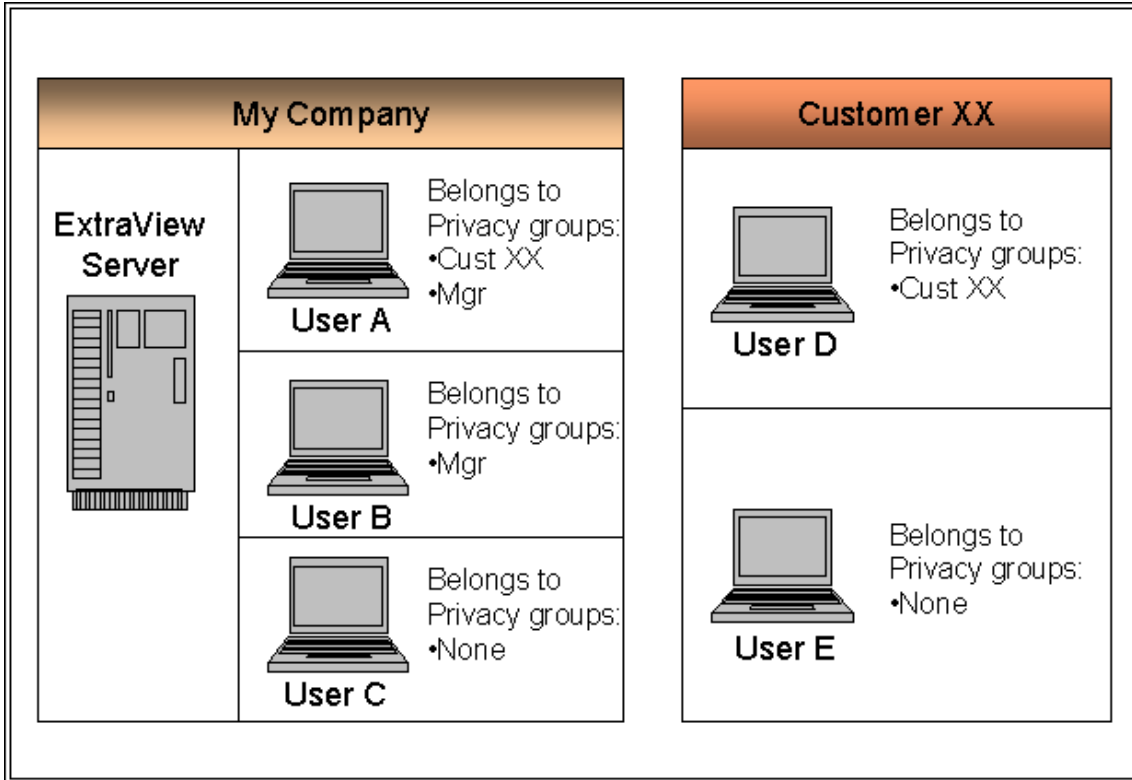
My Company

ExtraView Server

User A

Belongs to Privacy groups:
•Cust XX
•Mgr

User B

Belongs to Privacy groups:
•Mgr

User C

Belongs to Privacy groups:
•None

Customer XX

User D

Belongs to Privacy groups:
•Cust XX

User E

Belongs to Privacy groups:
•None